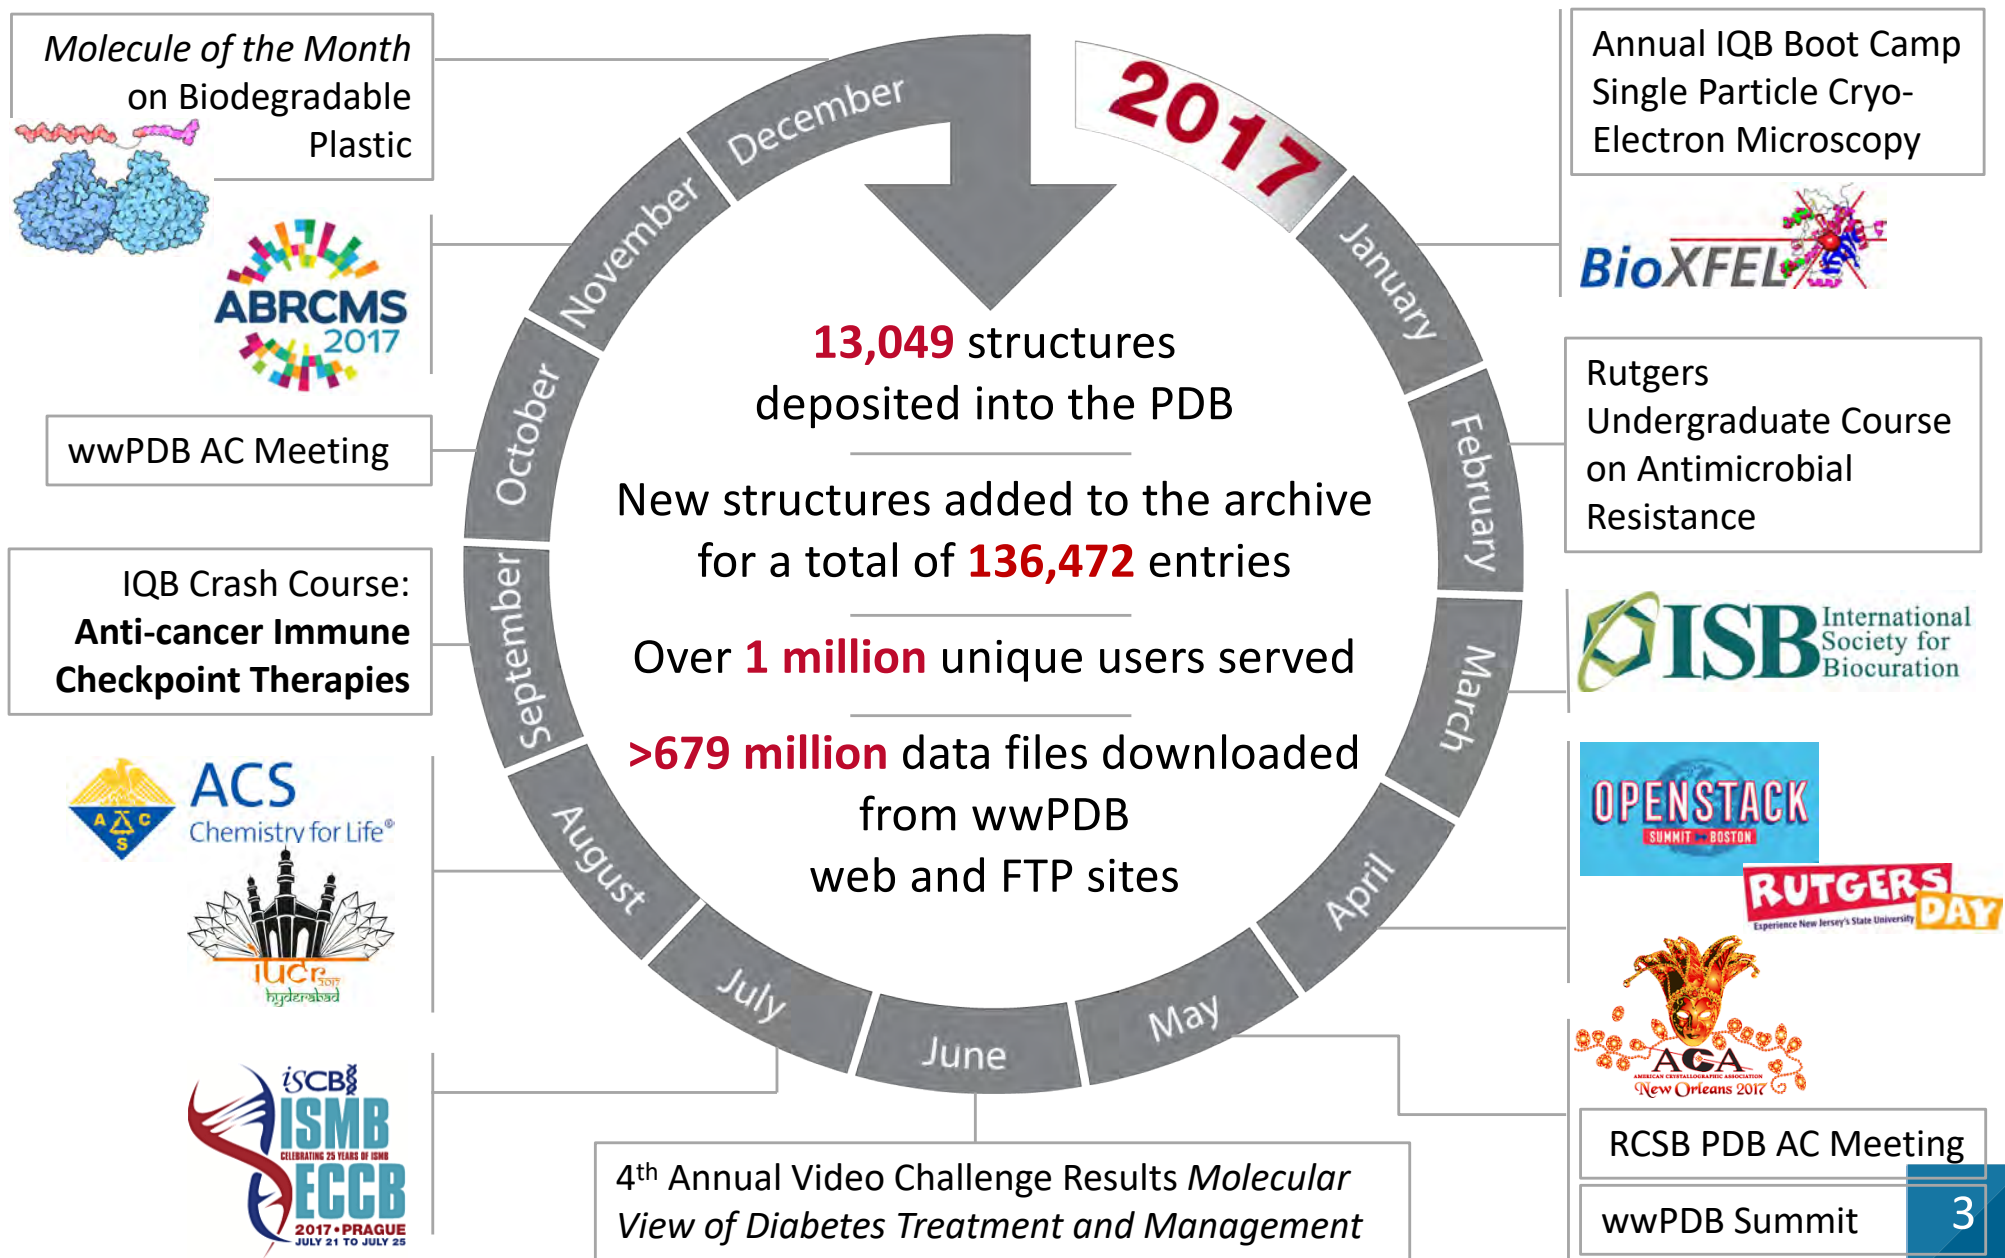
Molecule of the Month on Biodegradable Plastic

ABRCMS 2017

wwPDB AC Meeting

IQB Crash Course: Anti-cancer Immune Checkpoint Therapies

ACS Chemistry for Life®

IUCr 2017 hyderabad

iSCB ISMB CELEBRATING 25 YEARS OF ISMB ECCB 2017 • PRAGUE JULY 21 TO JULY 25

2017

December

November

October

September

August

July

June

May

April

March

February

January

13,049 structures deposited into the PDB

New structures added to the archive for a total of 136,472 entries

Over 1 million unique users served

>679 million data files downloaded from wwPDB web and FTP sites

4$^{th}$ Annual Video Challenge Results *Molecular View of Diabetes Treatment and Management*

Annual IQB Boot Camp Single Particle Cryo-Electron Microscopy

BioXFEL

Rutgers Undergraduate Course on Antimicrobial Resistance

ISB International Society for Biocuration

OPENSTACK SUMMIT BOSTON

RUTGERS DAY Experience New Jersey's State University

ACA AMERICAN CRYSTALLOGRAPHIC ASSOCIATION New Orleans 2017

RCSB PDB AC Meeting

wwPDB Summit

3